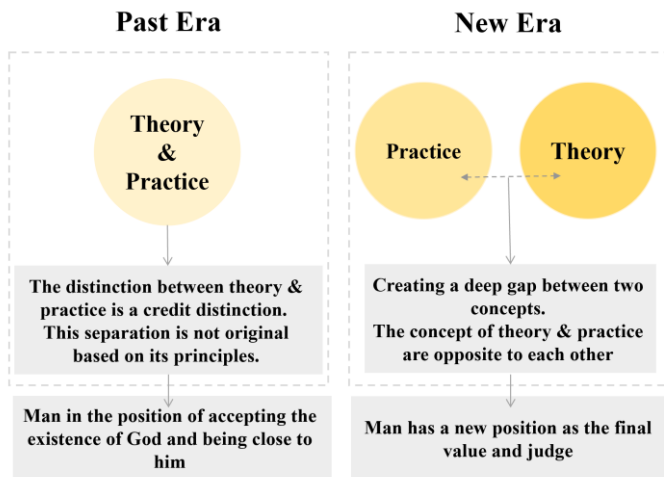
Past Era

Theory & Practice

The distinction between theory & practice is a credit distinction. This separation is not original based on its principles.

Man in the position of accepting the existence of God and being close to him

New Era

Practice

Theory

Creating a deep gap between two concepts. The concept of theory & practice are opposite to each other

Man has a new position as the final value and judge